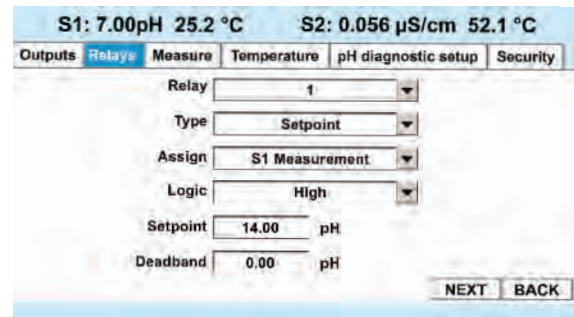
S1: 7.00pH 25.2 °C S2: 0.056 µS/cm 52.1 °C

| Outputs | Relays | Measure | Temperature | pH diagnostic setup | Security |
|---|---|---|---|---|---|

Relay 1

Type Setpoint

Assign S1 Measurement

Logic High

Setpoint 14.00 pH

Deadband 0.00 pH

NEXT BACK